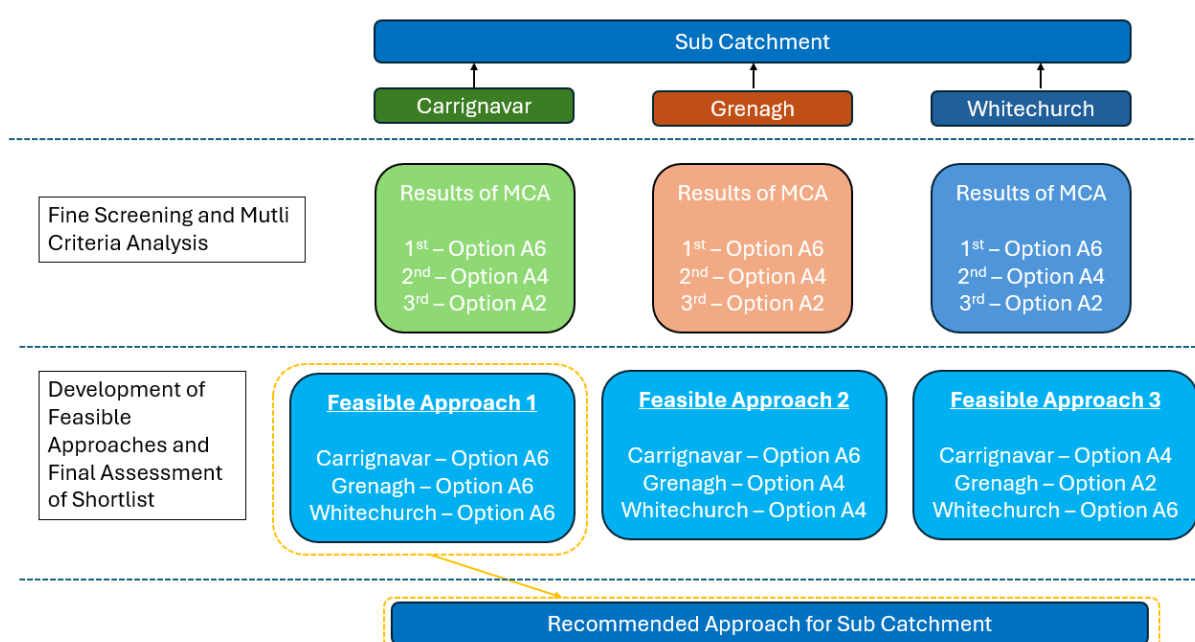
Sub Catchment

Carrignavar

Grenagh

Whitechurch

Fine Screening and Mutli Criteria Analysis

Results of MCA

1$^{st}$ – Option A6
2$^{nd}$ – Option A4
3$^{rd}$ – Option A2

Results of MCA

1$^{st}$ – Option A6
2$^{nd}$ – Option A4
3$^{rd}$ – Option A2

Results of MCA

1$^{st}$ – Option A6
2$^{nd}$ – Option A4
3$^{rd}$ – Option A2

Development of Feasible Approaches and Final Assessment of Shortlist

Feasible Approach 1

Carrignavar – Option A6
Grenagh – Option A6
Whitechurch – Option A6

Feasible Approach 2

Carrignavar – Option A6
Grenagh – Option A4
Whitechurch – Option A4

Feasible Approach 3

Carrignavar – Option A4
Grenagh – Option A2
Whitechurch – Option A6

Recommended Approach for Sub Catchment